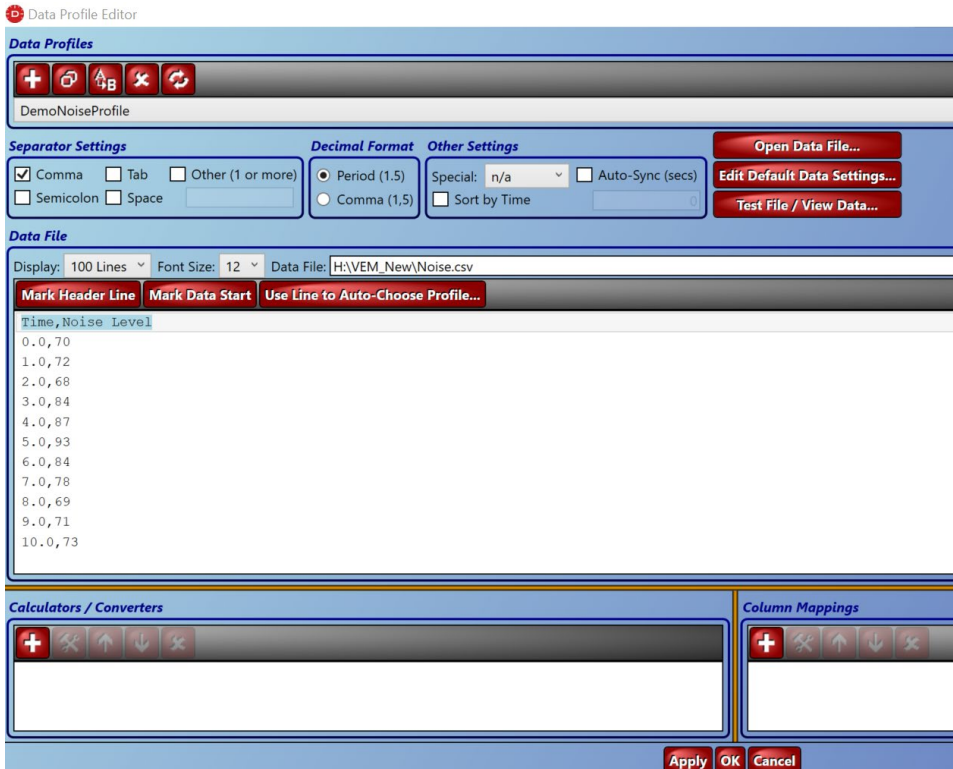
Data Profile Editor

Data Profiles

DemoNoiseProfile

Separator Settings
☑ Comma ☐ Tab ☐ Other (1 or more)
☐ Semicolon ☐ Space

Decimal Format
◉ Period (1.5)
○ Comma (1,5)

Other Settings
Special: n/a ☐ Auto-Sync (secs)
☐ Sort by Time 0

Open Data File...
Edit Default Data Settings...
Test File / View Data...

Data File

Display: 100 Lines Font Size: 12 Data File: H:\VEM_New\Noise.csv

Mark Header Line Mark Data Start Use Line to Auto-Choose Profile...

Time,Noise Level
0.0,70
1.0,72
2.0,68
3.0,84
4.0,87
5.0,93
6.0,84
7.0,78
8.0,69
9.0,71
10.0,73

Calculators / Converters

Column Mappings

Apply OK Cancel